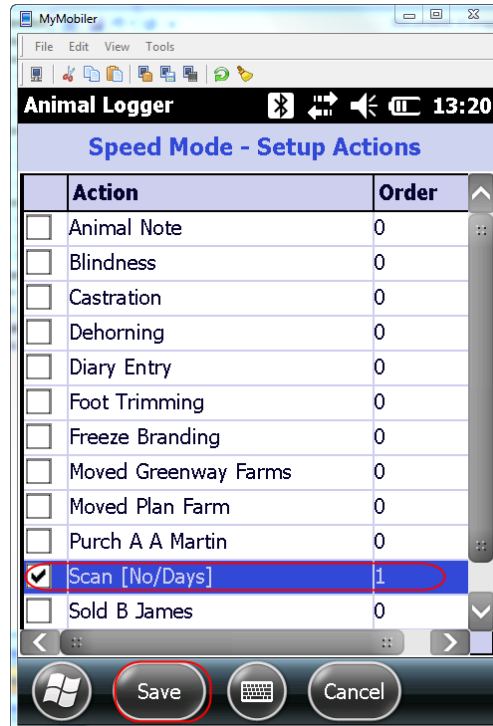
MyMobiler

File Edit View Tools

Animal Logger 13:20

Speed Mode - Setup Actions

| | Action | Order |
|---|---|---|
| | Animal Note | 0 |
| | Blindness | 0 |
| | Castration | 0 |
| | Dehorning | 0 |
| | Diary Entry | 0 |
| | Foot Trimming | 0 |
| | Freeze Branding | 0 |
| | Moved Greenway Farms | 0 |
| | Moved Plan Farm | 0 |
| | Purch A A Martin | 0 |
| ✔ | Scan [No/Days] | 1 |
| | Sold B James | 0 |

Save

Cancel